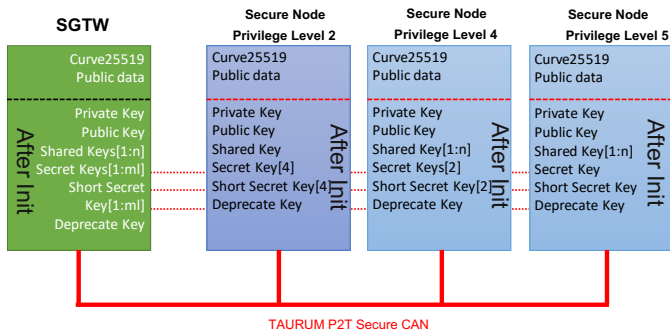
SGTW

Curve25519
Public data

After Init

Private Key
Public Key
Shared Keys[1:n]
Secret Keys[1:ml]
Short Secret Key[1:ml]
Deprecate Key

Secure Node
Privilege Level 2

Curve25519
Public data

After Init

Private Key
Public Key
Shared Key
Secret Key[4]
Short Secret Key[4]
Deprecate Key

Secure Node
Privilege Level 4

Curve25519
Public data

After Init

Private Key
Public Key
Shared Key[1:n]
Secret Keys[2]
Short Secret Key[2]
Deprecate Key

Secure Node
Privilege Level 5

Curve25519
Public data

After Init

Private Key
Public Key
Shared Key[1:n]
Secret Key
Short Secret Key
Deprecate Key

TAURUM P2T Secure CAN